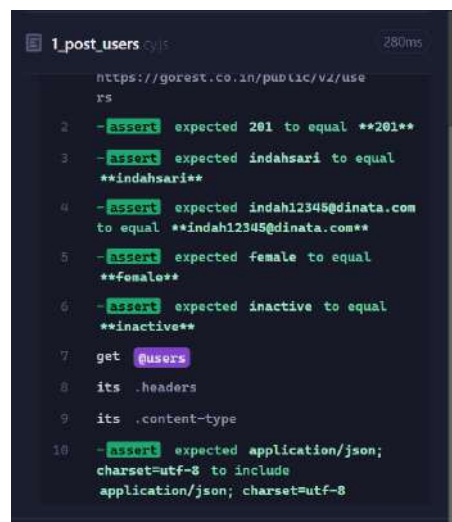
1_post_users .cy.js 280ms

https://gorest.co.in/public/v2/users

2 -assert expected 201 to equal **201**

3 -assert expected indahsari to equal **indahsari**

4 -assert expected indah12345@dinata.com to equal **indah12345@dinata.com**

5 -assert expected female to equal **female**

6 -assert expected inactive to equal **inactive**

7 get @users

8 its .headers

9 its .content-type

10 -assert expected application/json; charset=utf-8 to include application/json; charset=utf-8